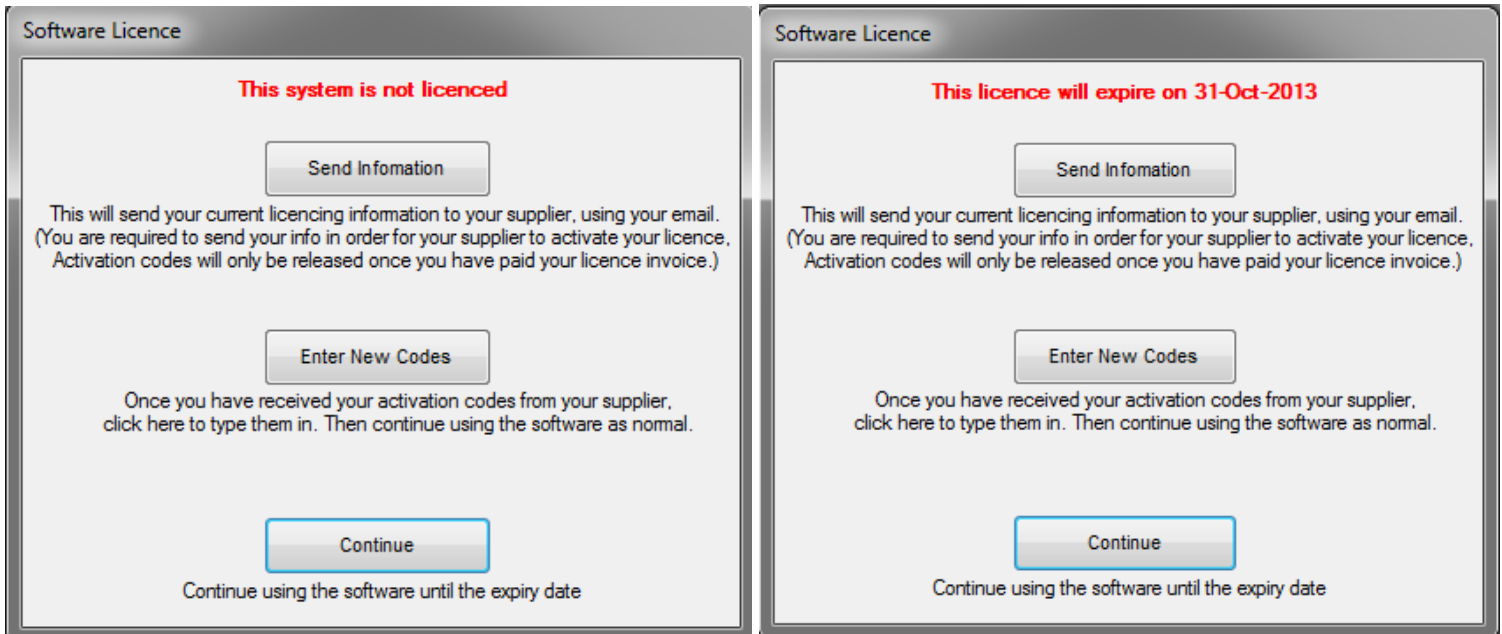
Software Licence

This system is not licenced

Send Infomation

This will send your current licencing information to your supplier, using your email. (You are required to send your info in order for your supplier to activate your licence, Activation codes will only be released once you have paid your licence invoice.)

Enter New Codes

Once you have received your activation codes from your supplier, click here to type them in. Then continue using the software as normal.

Continue

Continue using the software until the expiry date

Software Licence

This licence will expire on 31-Oct-2013

Send Infomation

This will send your current licencing information to your supplier, using your email. (You are required to send your info in order for your supplier to activate your licence, Activation codes will only be released once you have paid your licence invoice.)

Enter New Codes

Once you have received your activation codes from your supplier, click here to type them in. Then continue using the software as normal.

Continue

Continue using the software until the expiry date